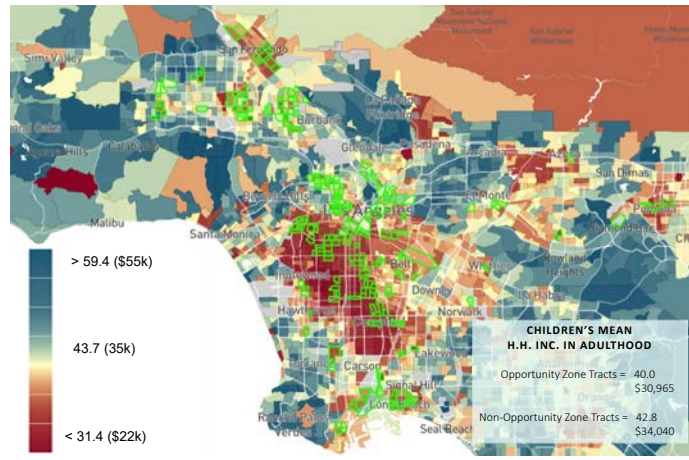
Simi Valley
San Fernando
San Gabriel Mountains National Monument
Sheep Mountain Wilderness
San Gabriel Wilderness
Oaks
Agoura Hills
Calabasas
Burbank
La Cañada Flintridge
Glendale
Pasadena
Arcadia
San Dimas
Beverly Hills
Los Angeles
El Monte
Malibu
Santa Monica
Diamond Bar
Inglewood
Bell
Whittier
Rowland Heights
Downey
Hawthorne
Norwalk
La Habra
Carson
Lakewood
Signal Hill
Long Beach
Rancho Palos Verdes
Seal Beach

> 59.4 ($55k)
43.7 (35k)
< 31.4 ($22k)

CHILDREN'S MEAN H.H. INC. IN ADULTHOOD
Opportunity Zone Tracts = 40.0
$30,965
Non-Opportunity Zone Tracts = 42.8
$34,040